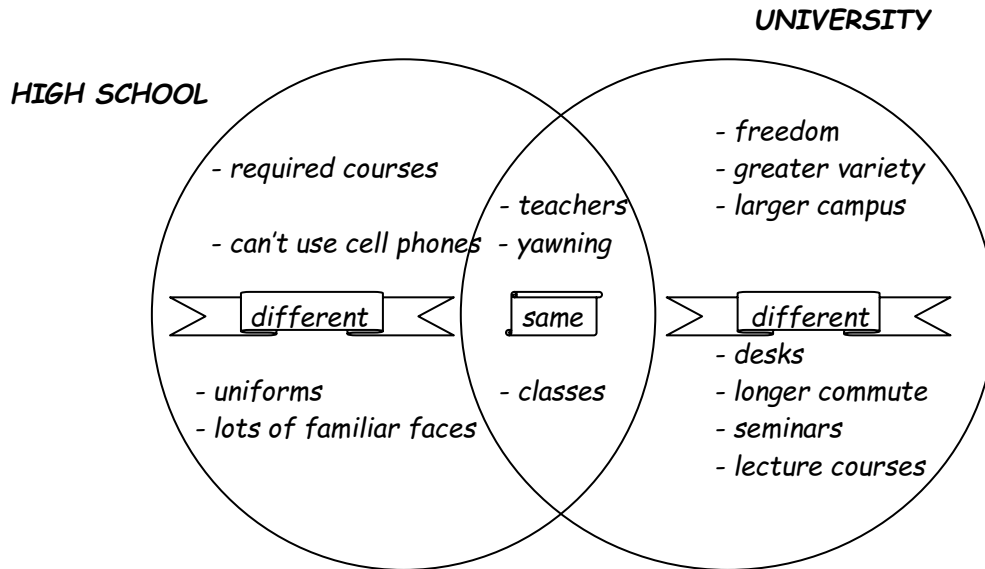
UNIVERSITY

HIGH SCHOOL

- required courses

- can't use cell phones

different

- uniforms
- lots of familiar faces

- teachers
- yawning

same

- classes

- freedom
- greater variety
- larger campus

different

- desks
- longer commute
- seminars
- lecture courses